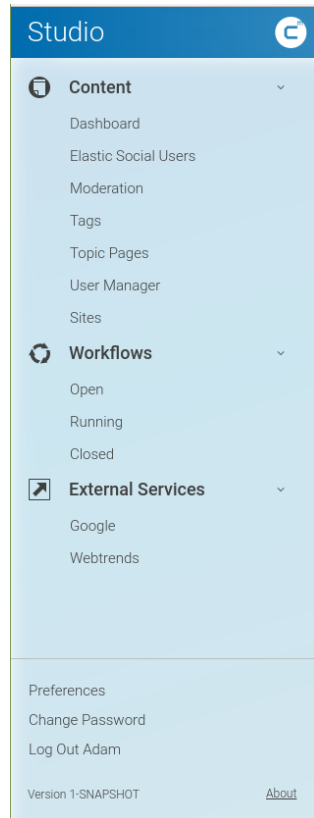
Studio

Content
Dashboard
Elastic Social Users
Moderation
Tags
Topic Pages
User Manager
Sites

Workflows
Open
Running
Closed

External Services
Google
Webtrends

Preferences
Change Password
Log Out Adam

Version 1-SNAPSHOT
About